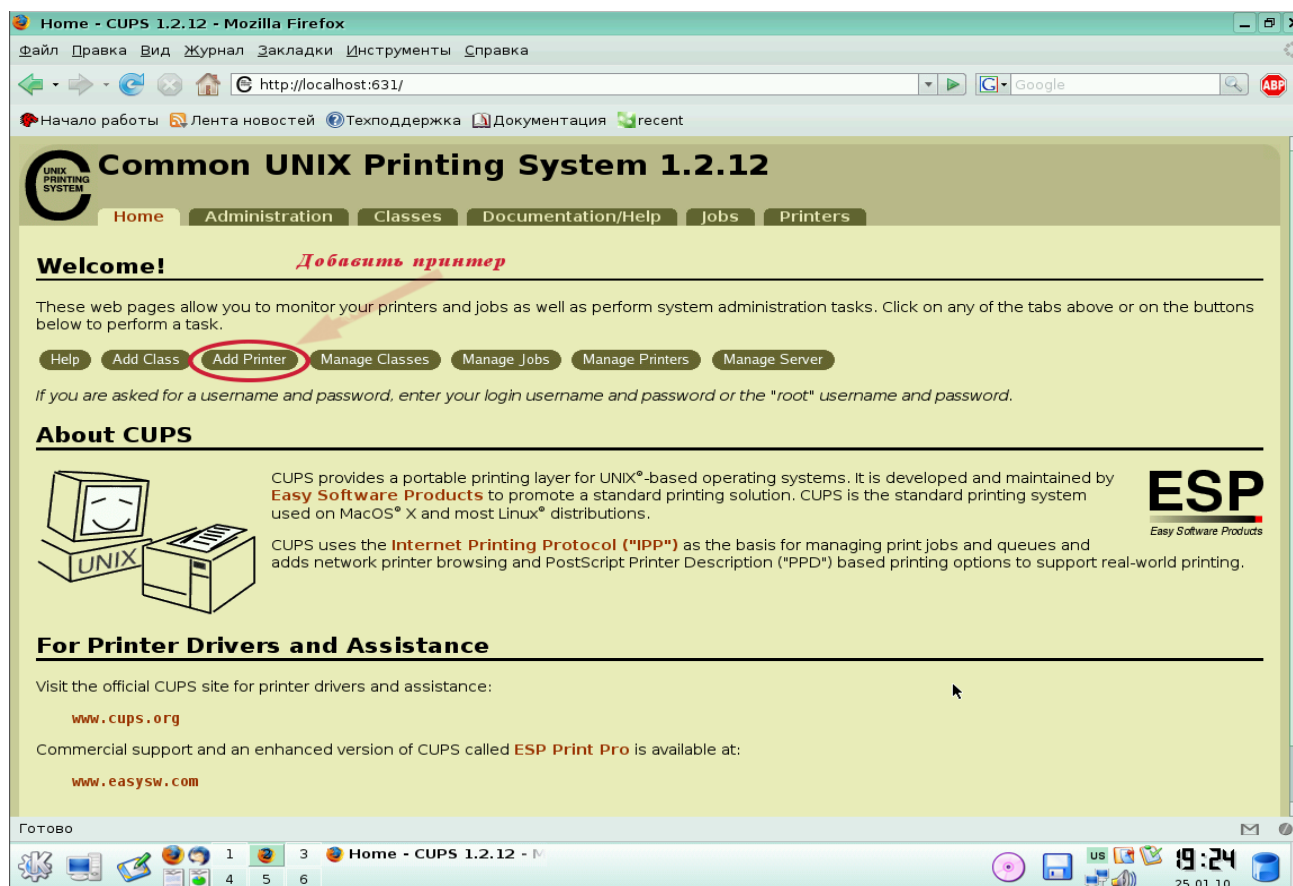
Home - CUPS 1.2.12 - Mozilla Firefox

Файл Правка Вид Журнал Закладки Инструменты Справка

http://localhost:631/

Google

Начало работы Лента новостей Техподдержка Документация recent

UNIX PRINTING SYSTEM

Common UNIX Printing System 1.2.12

Home Administration Classes Documentation/Help Jobs Printers

Welcome!

Добавить принтер

These web pages allow you to monitor your printers and jobs as well as perform system administration tasks. Click on any of the tabs above or on the buttons below to perform a task.

Help Add Class Add Printer Manage Classes Manage Jobs Manage Printers Manage Server

If you are asked for a username and password, enter your login username and password or the "root" username and password.

About CUPS

UNIX

CUPS provides a portable printing layer for UNIX®-based operating systems. It is developed and maintained by Easy Software Products to promote a standard printing solution. CUPS is the standard printing system used on MacOS® X and most Linux® distributions.

ESP
Easy Software Products

CUPS uses the Internet Printing Protocol ("IPP") as the basis for managing print jobs and queues and adds network printer browsing and PostScript Printer Description ("PPD") based printing options to support real-world printing.

For Printer Drivers and Assistance

Visit the official CUPS site for printer drivers and assistance:

www.cups.org

Commercial support and an enhanced version of CUPS called ESP Print Pro is available at:

www.easysw.com

Готово

1 2 3 4 5 6 Home - CUPS 1.2.12 - M

US

19:24
25.01.10